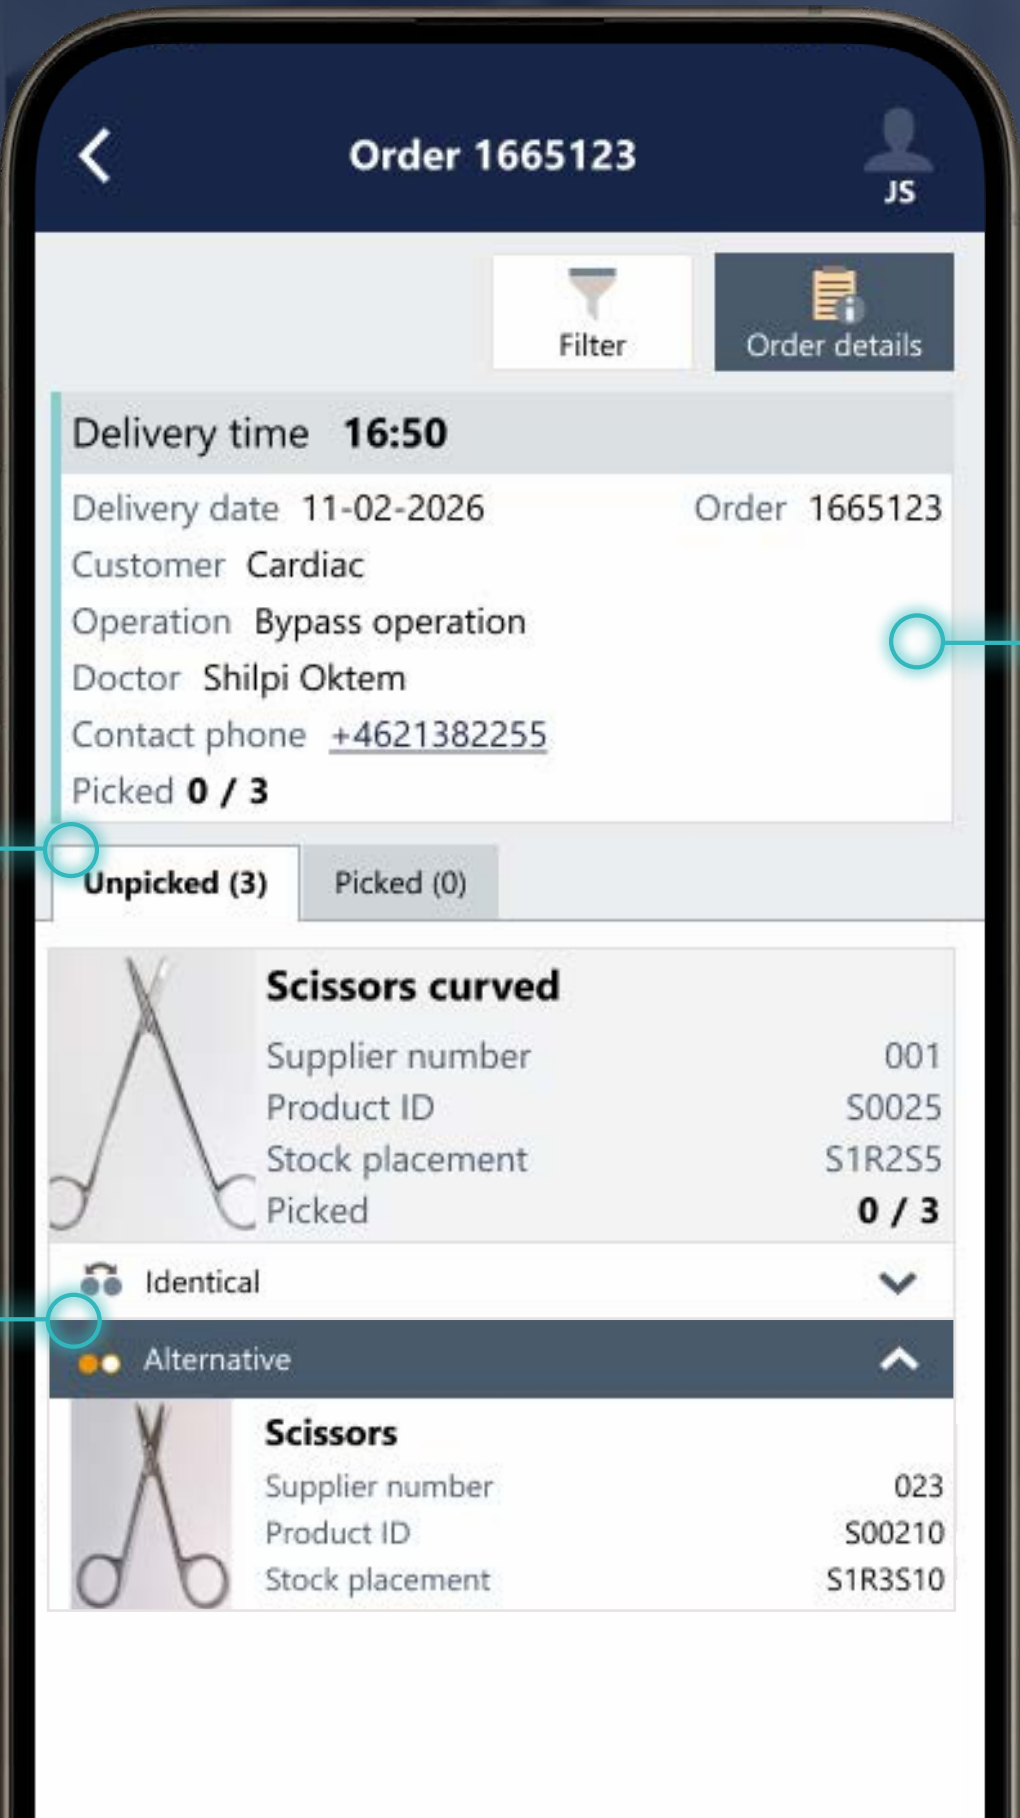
Order 1665123

JS

Filter

Order details

Delivery time 16:50

Delivery date 11-02-2026

Order 1665123

Customer Cardiac

Operation Bypass operation

Doctor Shilpi Oktem

Contact phone +4621382255

Picked 0 / 3

Unpicked (3)

Picked (0)

Scissors curved

| Supplier number | 001 |
|---|---|
| Product ID | S0025 |
| Stock placement | S1R2S5 |
| Picked | 0 / 3 |

Identical

Alternative

Scissors

| Supplier number | 023 |
|---|---|
| Product ID | S00210 |
| Stock placement | S1R3S10 |